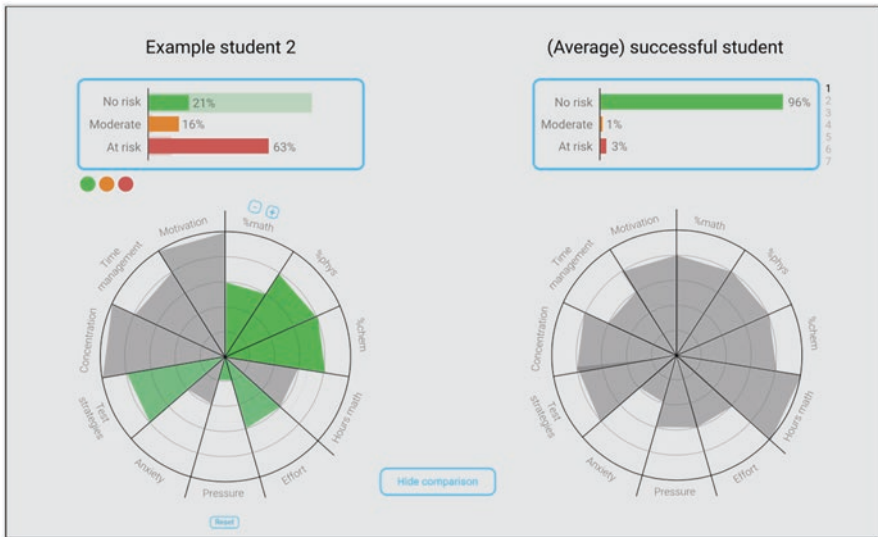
Example student 2

| | |
|---|---|
| No risk | 21% |
| Moderate | 16% |
| At risk | 63% |

− +

%math
%phys
%chem
Hours math
Effort
Pressure
Anxiety
Test strategies
Concentration
Time management
Motivation

Reset

Hide comparison

(Average) successful student

| | |
|---|---|
| No risk | 96% |
| Moderate | 1% |
| At risk | 3% |

1
2
3
4
5
6
7

%math
%phys
%chem
Hours math
Effort
Pressure
Anxiety
Test strategies
Concentration
Time management
Motivation